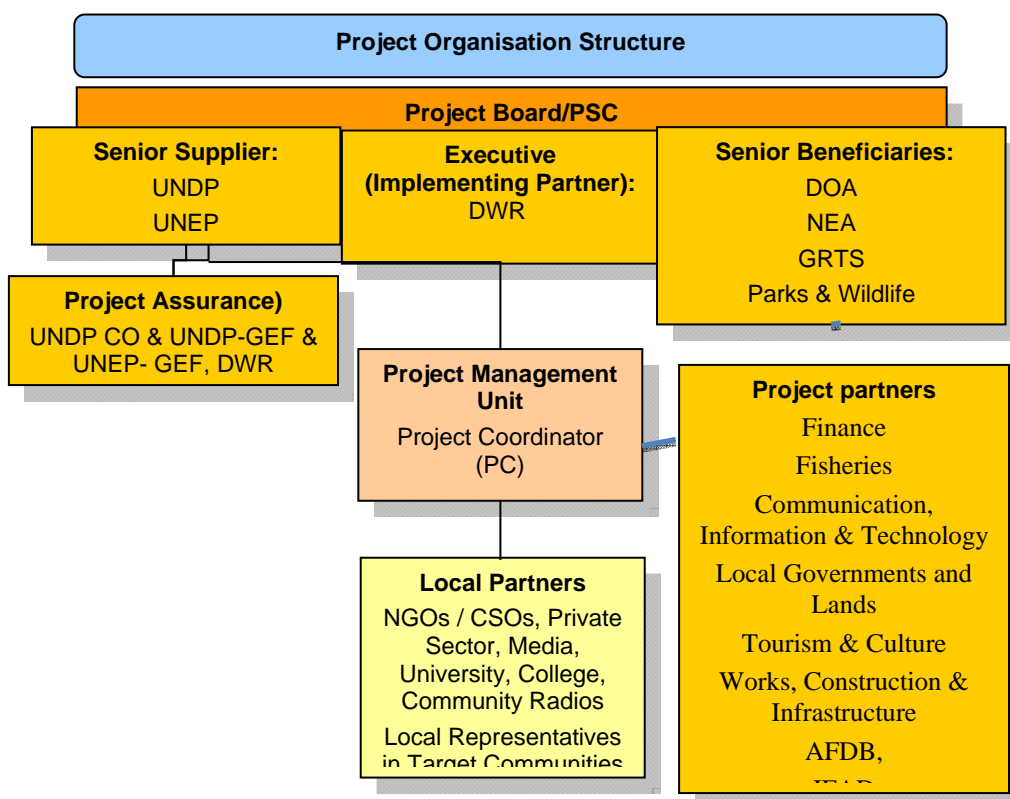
Project Organisation Structure

Project Board/PSC

Senior Supplier:
UNDP
UNEP

Executive
(Implementing Partner):
DWR

Senior Beneficiaries:
DOA
NEA
GRTS
Parks & Wildlife

Project Assurance)
UNDP CO & UNDP-GEF & UNEP- GEF, DWR

Project Management Unit
Project Coordinator (PC)

Project partners
Finance
Fisheries
Communication, Information & Technology
Local Governments and Lands
Tourism & Culture
Works, Construction & Infrastructure
AFDB,
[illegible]

Local Partners
NGOs / CSOs, Private Sector, Media, University, College, Community Radios
Local Representatives in Target Communities